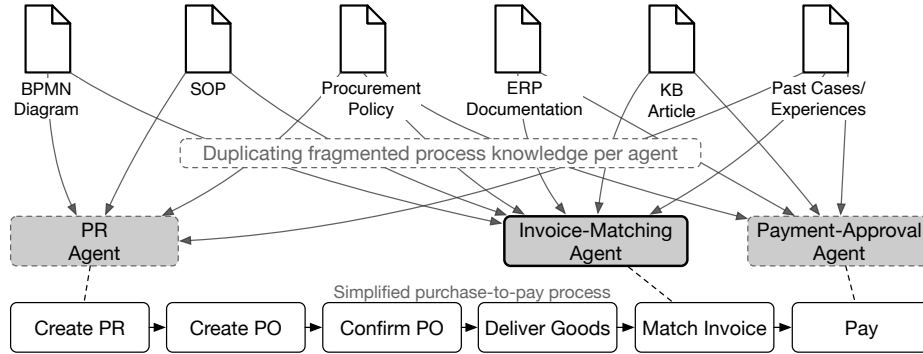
BPMN Diagram

SOP

Procurement Policy

ERP Documentation

KB Article

Past Cases/ Experiences

Duplicating fragmented process knowledge per agent

PR Agent

Invoice-Matching Agent

Payment-Approval Agent

Simplified purchase-to-pay process

Create PR

Create PO

Confirm PO

Deliver Goods

Match Invoice

Pay